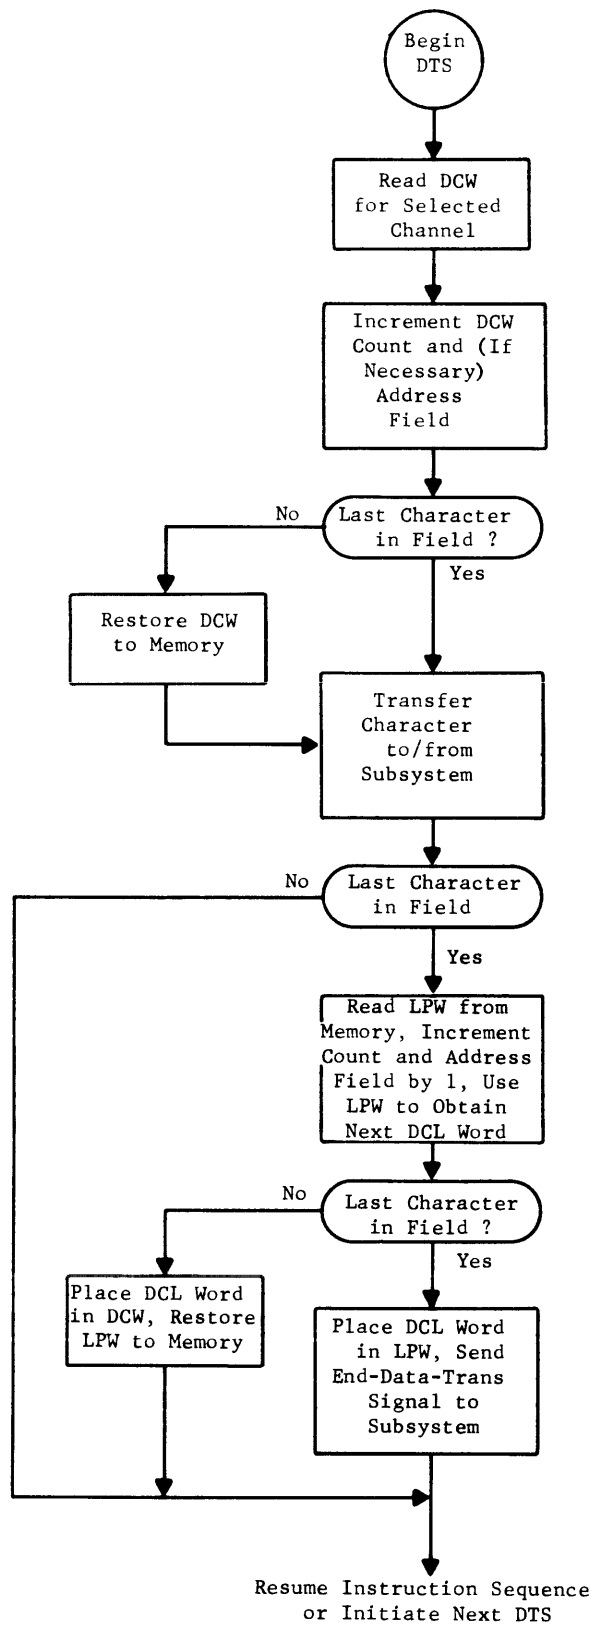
Begin DTS

Read DCW for Selected Channel

Increment DCW Count and (If Necessary) Address Field

No

Last Character in Field ?

Yes

Restore DCW to Memory

Transfer Character to/from Subsystem

No

Last Character in Field

Yes

Read LPW from Memory, Increment Count and Address Field by 1, Use LPW to Obtain Next DCL Word

No

Last Character in Field ?

Yes

Place DCL Word in DCW, Restore LPW to Memory

Place DCL Word in LPW, Send End-Data-Trans Signal to Subsystem

Resume Instruction Sequence or Initiate Next DTS